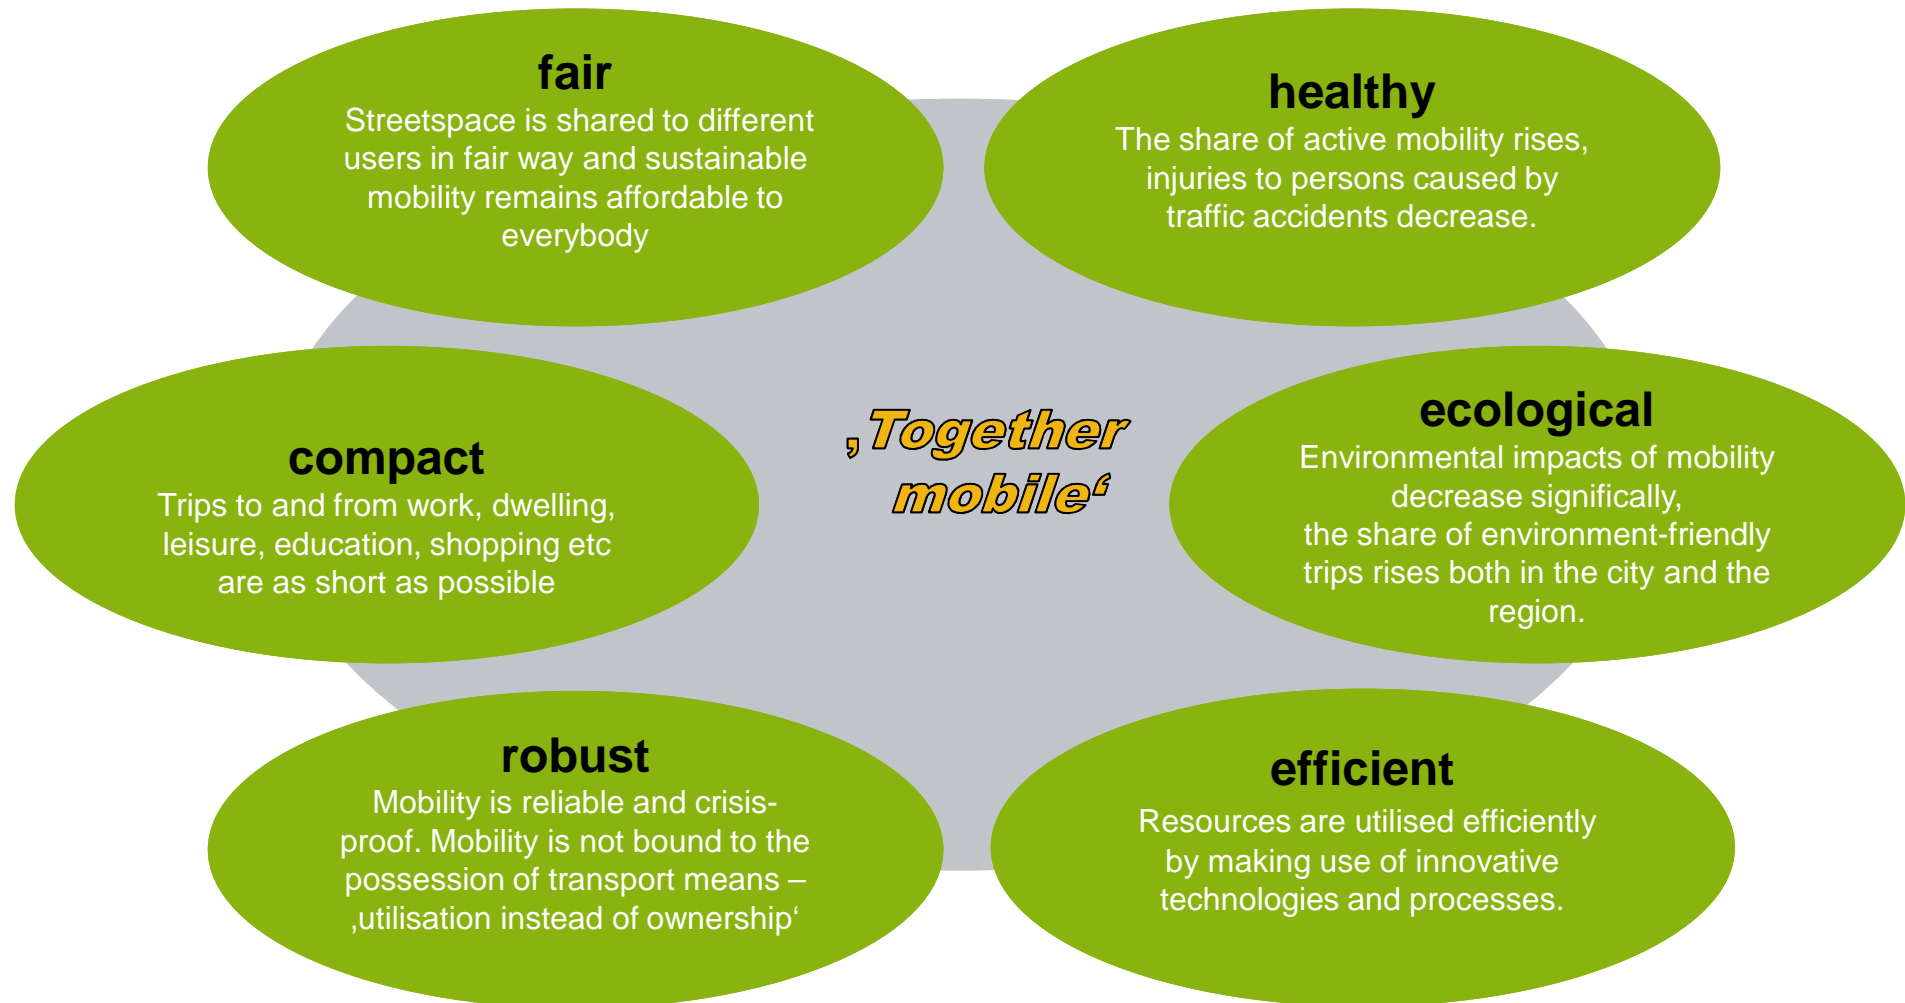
fair
Streetspace is shared to different users in fair way and sustainable mobility remains affordable to everybody

healthy
The share of active mobility rises, injuries to persons caused by traffic accidents decrease.

compact
Trips to and from work, dwelling, leisure, education, shopping etc are as short as possible

‚Together mobile‘

ecological
Environmental impacts of mobility decrease significally, the share of environment-friendly trips rises both in the city and the region.

robust
Mobility is reliable and crisis-proof. Mobility is not bound to the possession of transport means – ‚utilisation instead of ownership‘

efficient
Resources are utilised efficiently by making use of innovative technologies and processes.